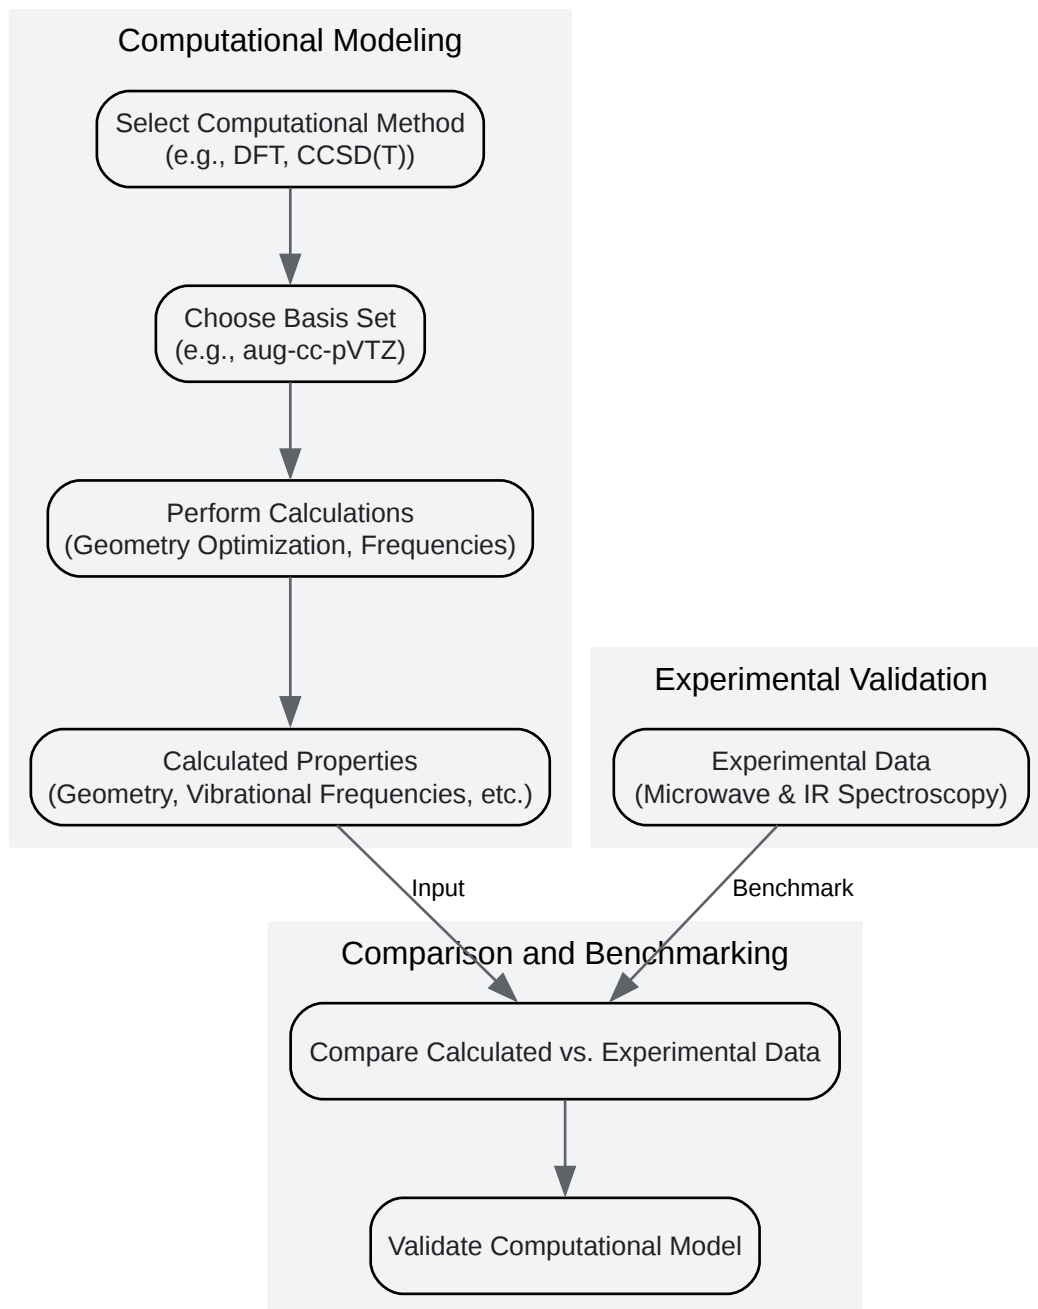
Computational Modeling

Select Computational Method
(e.g., DFT, CCSD(T))

Choose Basis Set
(e.g., aug-cc-pVTZ)

Perform Calculations
(Geometry Optimization, Frequencies)

Calculated Properties
(Geometry, Vibrational Frequencies, etc.)

Experimental Validation

Experimental Data
(Microwave & IR Spectroscopy)

Input

Benchmark

Comparison and Benchmarking

Compare Calculated vs. Experimental Data

Validate Computational Model